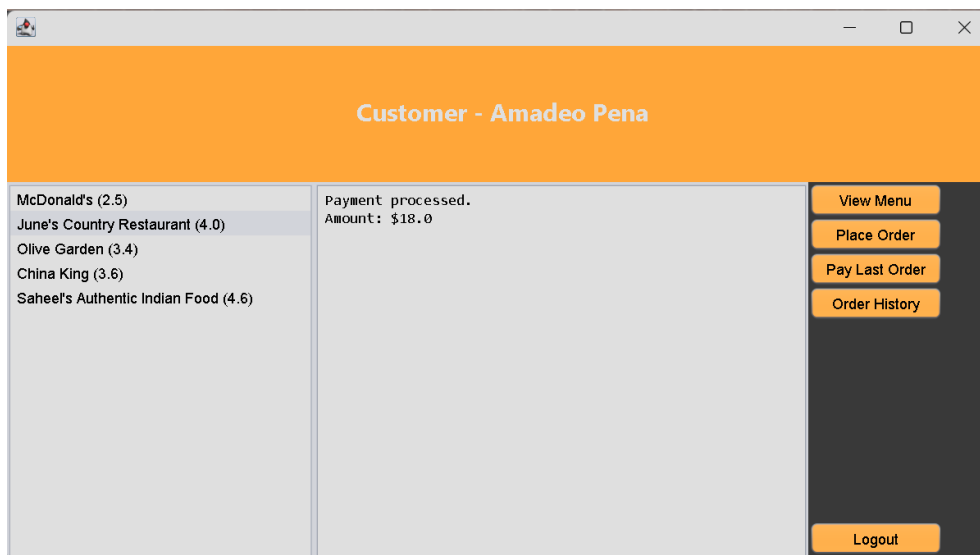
Customer - Amadeo Pena

McDonald's (2.5)
June's Country Restaurant (4.0)
Olive Garden (3.4)
China King (3.6)
Saheel's Authentic Indian Food (4.6)

Payment processed.
Amount: $18.0

View Menu
Place Order
Pay Last Order
Order History
Logout